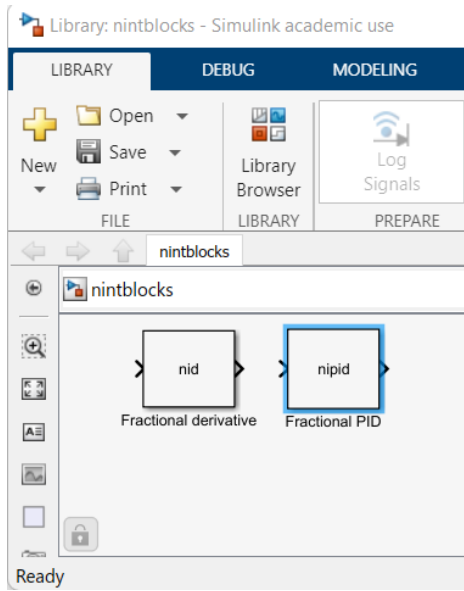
Library: nintblocks - Simulink academic use

LIBRARY DEBUG MODELING

New
Open
Save
Print
FILE

Library Browser
LIBRARY

Log Signals
PREPARE

nintblocks

nintblocks

nid
Fractional derivative

nipid
Fractional PID

Ready